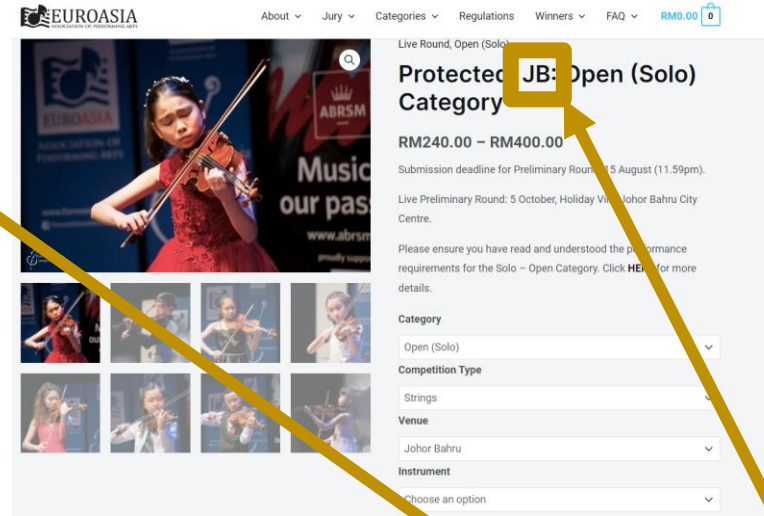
EUROASIA
ASSOCIATION OF PERFORMING ARTS

About Jury Categories Regulations Winners FAQ RM0.00 0

Live Round, Open (Solo)

Protected: JB: Open (Solo) Category

RM240.00 – RM400.00

Submission deadline for Preliminary Round: 15 August (11.59pm).

Live Preliminary Round: 5 October, Holiday Villa Johor Bahru City Centre.

Please ensure you have read and understood the performance requirements for the Solo – Open Category. Click HERE for more details.

Category
Open (Solo)

Competition Type
Strings

Venue
Johor Bahru

Instrument
Choose an option

EUROASIA
ASSOCIATION OF PERFORMING ARTS
ABRSM
Music
our pas
www.abrsm
proudly supp